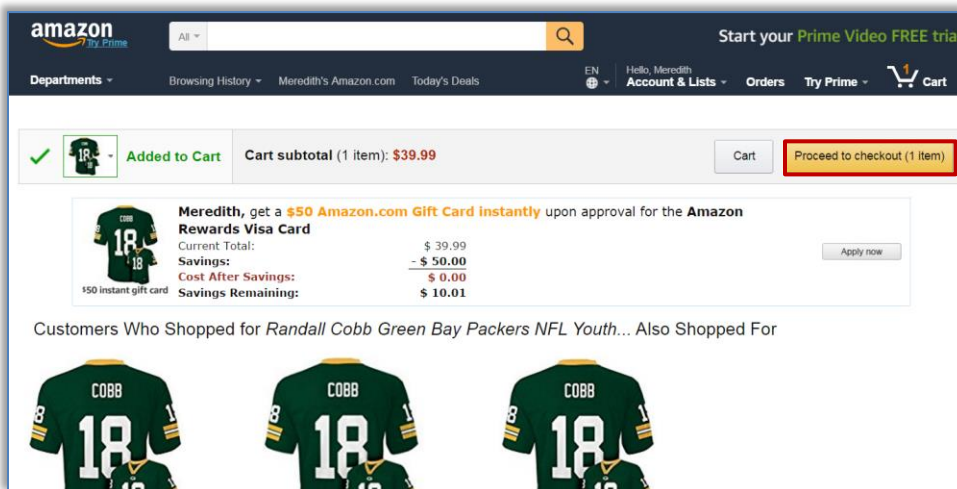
amazon Try Prime

All

Start your Prime Video FREE tria

Departments

Browsing History

Meredith's Amazon.com

Today's Deals

EN

Hello, Meredith
Account & Lists

Orders

Try Prime

1 Cart

Added to Cart

Cart subtotal (1 item): $39.99

Cart

Proceed to checkout (1 item)

COBB 18

$50 instant gift card

Meredith, get a $50 Amazon.com Gift Card instantly upon approval for the Amazon Rewards Visa Card

| | |
|---|---|
| Current Total: | $ 39.99 |
| Savings: | - $ 50.00 |
| Cost After Savings: | $ 0.00 |
| Savings Remaining: | $ 10.01 |

Apply now

Customers Who Shopped for *Randall Cobb Green Bay Packers NFL Youth...* Also Shopped For

COBB 18

COBB 18

COBB 18